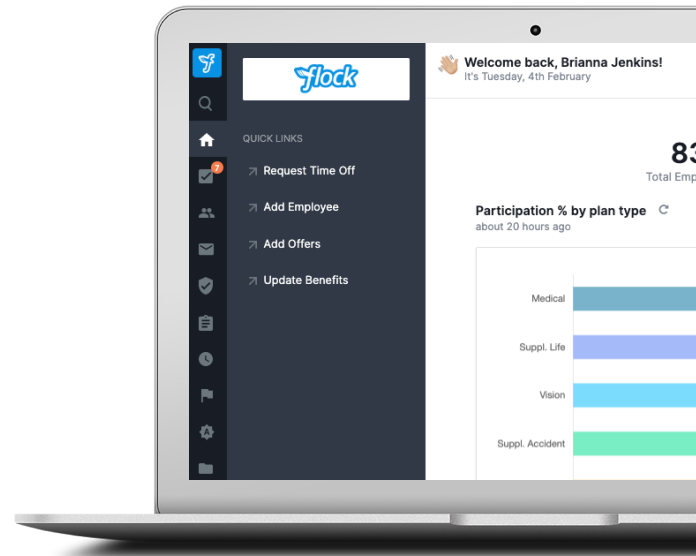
flock

QUICK LINKS

Request Time Off

Add Employee

Add Offers

Update Benefits

7

Welcome back, Brianna Jenkins!
It's Tuesday, 4th February

83
Total Emp

Participation % by plan type
about 20 hours ago

Medical
Suppl. Life
Vision
Suppl. Accident